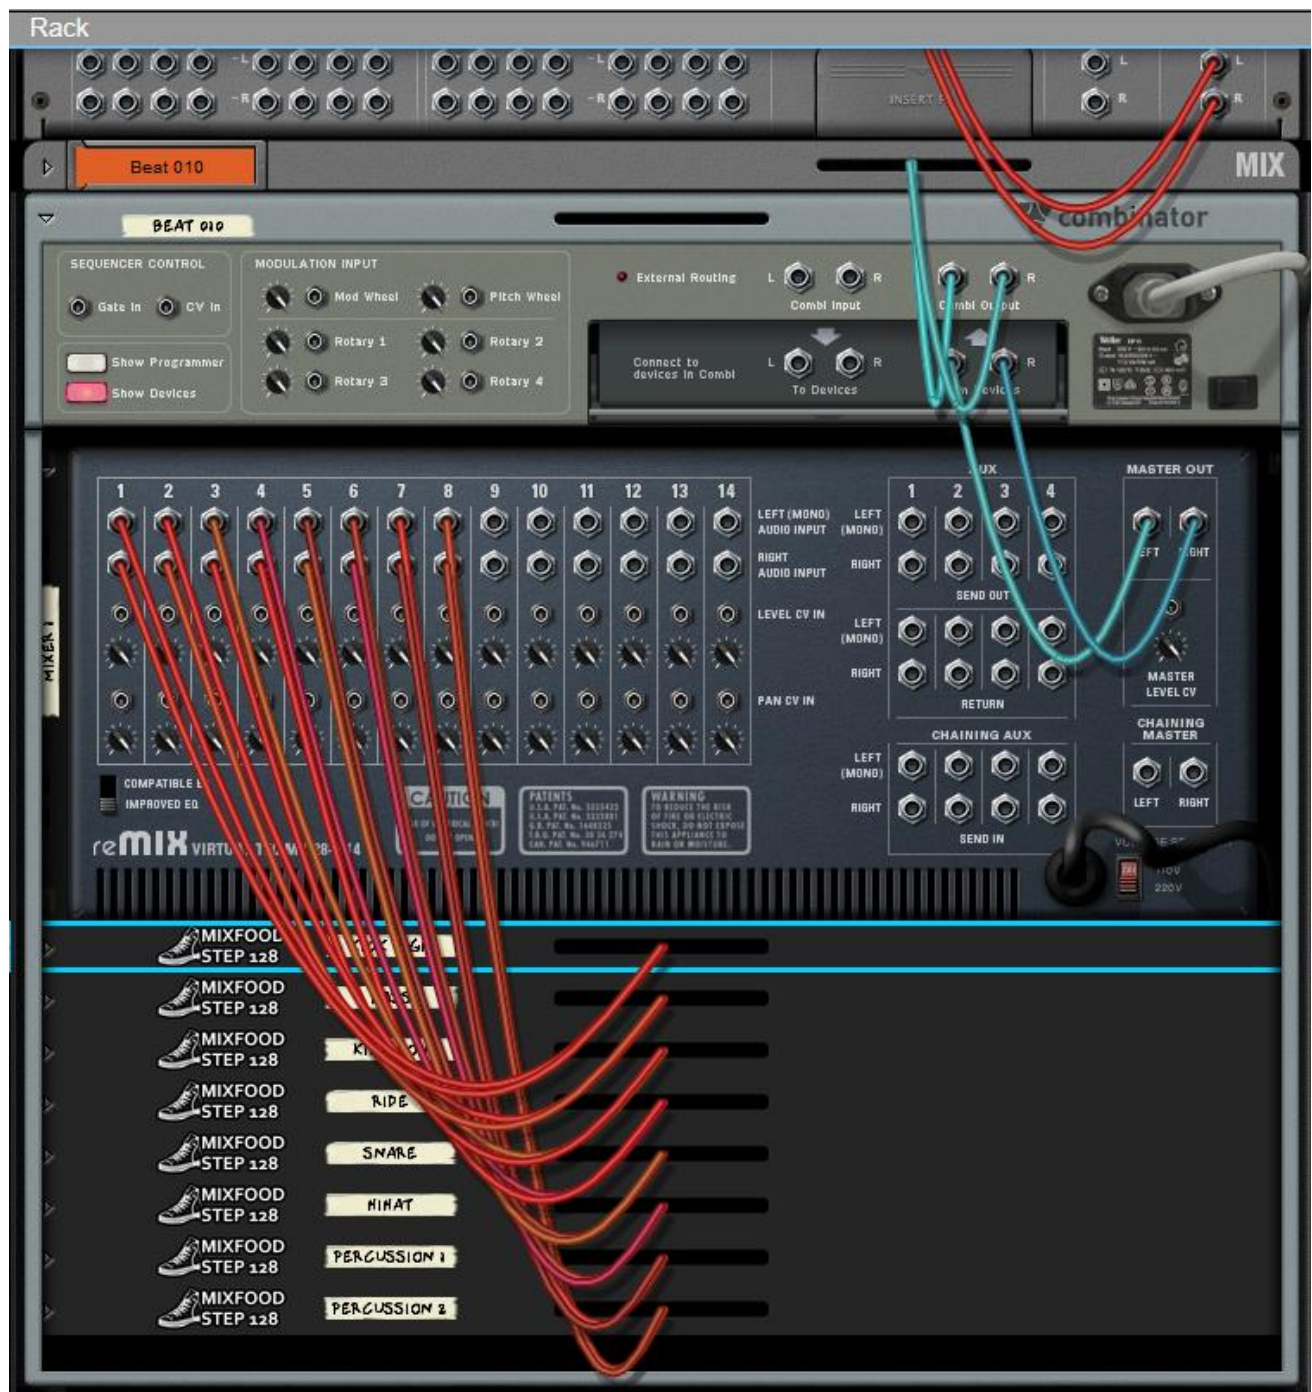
Rack

INSERT

Beat 010

MIX

BEAT 010

combinator

SEQUENCER CONTROL

Gate In CV In

MODULATION INPUT

Mod Wheel Pitch Wheel

Rotary 1 Rotary 2

Rotary 3 Rotary 4

Show Programmer

Show Devices

External Routing

L R
Combi Input

L R
Combi Output

Connect to devices in Combi

L R
To Devices

R
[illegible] Devices

1 2 3 4 5 6 7 8 9 10 11 12 13 14

LEFT (MONO) AUDIO INPUT

RIGHT AUDIO INPUT

LEVEL CV IN

PAN CV IN

AUX

1 2 3 4

LEFT (MONO)

RIGHT

SEND OUT

LEFT (MONO)

RIGHT

RETURN

CHAINING AUX

LEFT (MONO)

RIGHT

SEND IN

MASTER OUT

LEFT RIGHT

MASTER LEVEL CV

CHAINING MASTER

LEFT RIGHT

MIXER 1

COMPATIBLE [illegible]

IMPROVED EQ

reMIX VIRTU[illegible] 28-14

CAUTION

PATENTS

WARNING

110V
220V

MIXFOOD STEP 128

MIXFOOD STEP 128

MIXFOOD STEP 128
KI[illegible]

MIXFOOD STEP 128
RIDE

MIXFOOD STEP 128
SNARE

MIXFOOD STEP 128
HIHAT

MIXFOOD STEP 128
PERCUSSION 1

MIXFOOD STEP 128
PERCUSSION 2